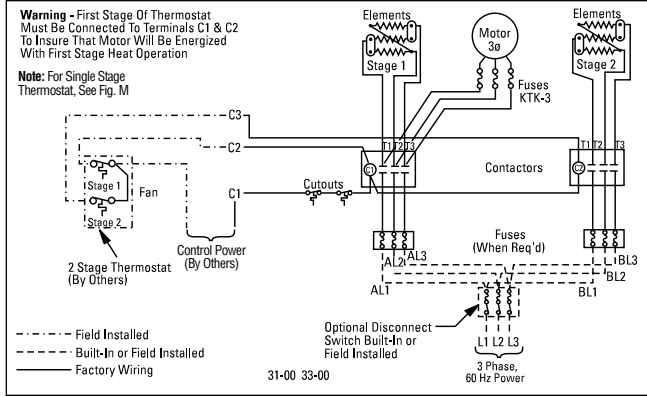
Warning - First Stage Of Thermostat Must Be Connected To Terminals C1 & C2 To Insure That Motor Will Be Energized With First Stage Heat Operation

Note: For Single Stage Thermostat, See Fig. M

Elements

Stage 1

Motor 3ø

Fuses KTK-3

Elements

Stage 2

C3

C2

C1

Stage 1

Fan

Stage 2

Cutouts

T1 T2 T3

C1

Contactors

C2

T1 T2 T3

Control Power (By Others)

2 Stage Thermostat (By Others)

Fuses (When Req'd)

AL2

AL3

AL1

BL3

BL2

BL1

Optional Disconnect Switch Built-In or Field Installed

L1 L2 L3

3 Phase, 60 Hz Power

Field Installed

Built-In or Field Installed

Factory Wiring

31-00 33-00